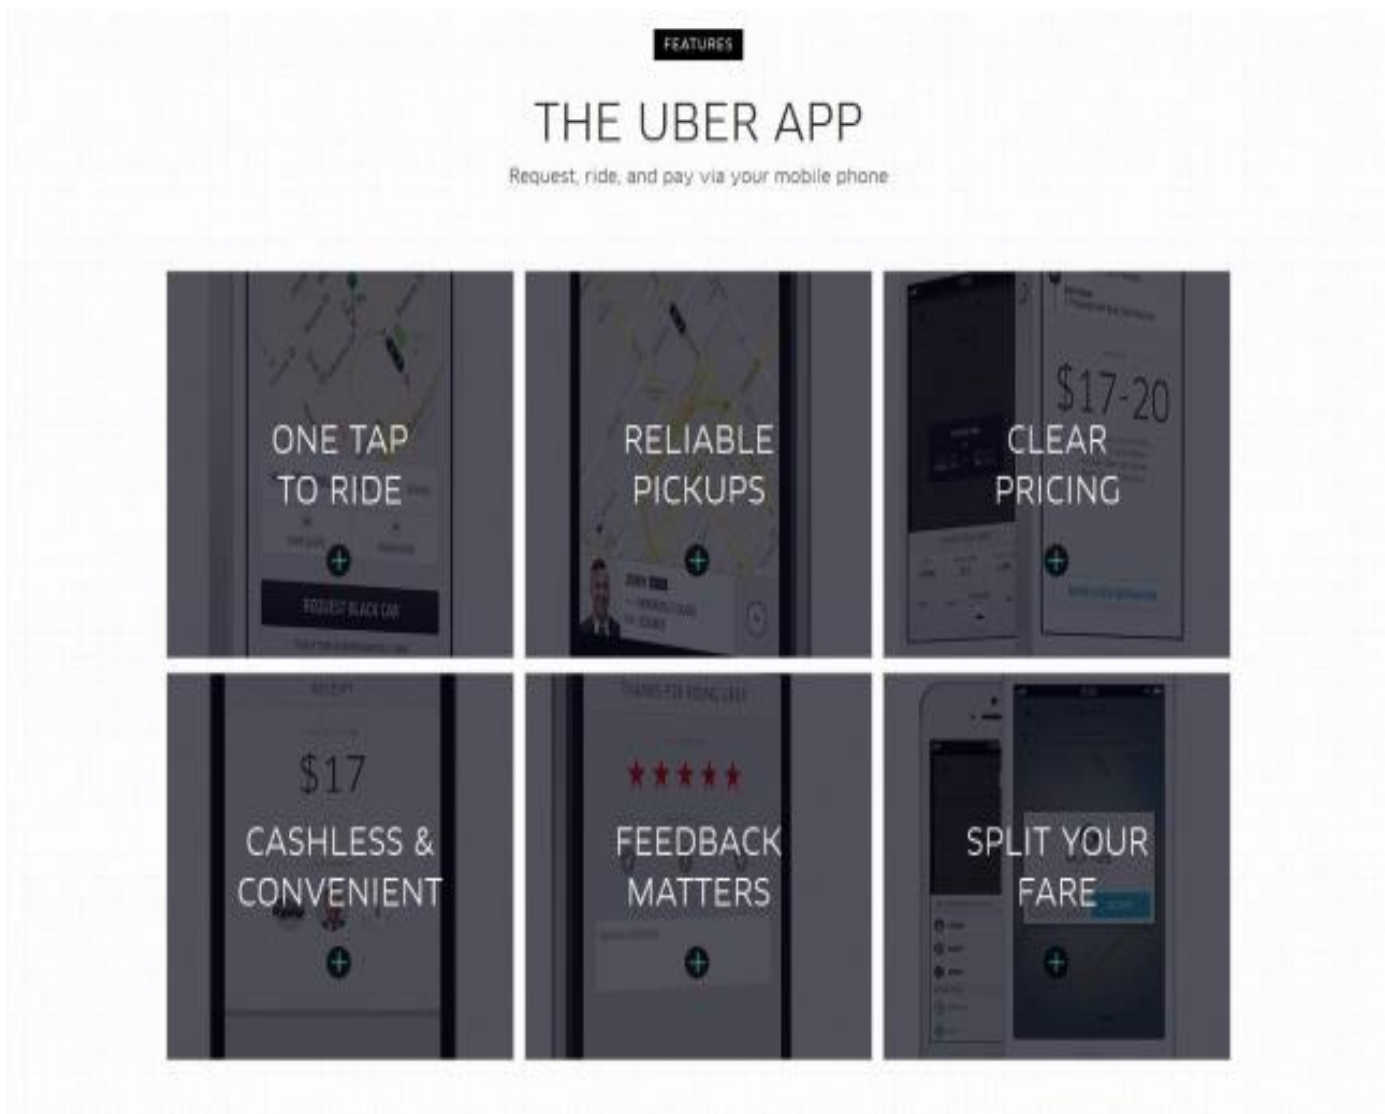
FEATURES

THE UBER APP

Request, ride, and pay via your mobile phone

REQUEST BLACK CAR

ONE TAP TO RIDE

RELIABLE PICKUPS

$17-20

CLEAR PRICING

RECEIPT

$17

CASHLESS & CONVENIENT

FEEDBACK MATTERS

SPLIT YOUR FARE